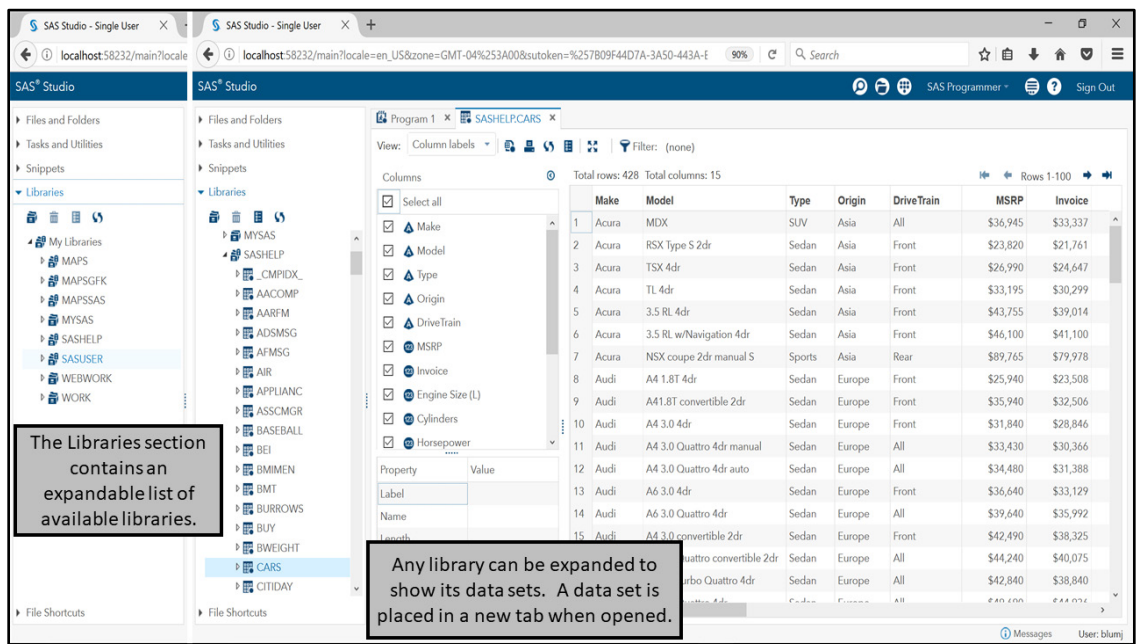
SAS Studio - Single User ×
SAS Studio - Single User × +
localhost:58232/main?locale
localhost:58232/main?locale=en_US&zone=GMT-04%253A00&sutoken=%257B09F44D7A-3A50-443A-E 90% Search
SAS® Studio
SAS® Studio
SAS Programmer Sign Out

Files and Folders
Tasks and Utilities
Snippets
Libraries
My Libraries
MAPS
MAPSGFK
MAPSSAS
MYSAS
SASHELP
SASUSER
WEBWORK
WORK

The Libraries section contains an expandable list of available libraries.

File Shortcuts

Files and Folders
Tasks and Utilities
Snippets
Libraries
MYSAS
SASHELP
_CMPIDX_
AACOMP
AARFM
ADSMSG
AFMSG
AIR
APPLIANC
ASSCMGR
BASEBALL
BEI
BMIMEN
BMT
BURROWS
BUY
BWEIGHT
CARS
CITIDAY
File Shortcuts

Program 1 × SASHELP.CARS ×
View: Column labels Filter: (none)
Columns
Select all
Make
Model
Type
Origin
DriveTrain
MSRP
Invoice
Engine Size (L)
Cylinders
Horsepower

| Property | Value |
|---|---|
| Label | |
| Name | |
| Length | |

Total rows: 428 Total columns: 15 Rows 1-100

| | Make | Model | Type | Origin | DriveTrain | MSRP | Invoice |
|---|---|---|---|---|---|---|---|
| 1 | Acura | MDX | SUV | Asia | All | $36,945 | $33,337 |
| 2 | Acura | RSX Type S 2dr | Sedan | Asia | Front | $23,820 | $21,761 |
| 3 | Acura | TSX 4dr | Sedan | Asia | Front | $26,990 | $24,647 |
| 4 | Acura | TL 4dr | Sedan | Asia | Front | $33,195 | $30,299 |
| 5 | Acura | 3.5 RL 4dr | Sedan | Asia | Front | $43,755 | $39,014 |
| 6 | Acura | 3.5 RL w/Navigation 4dr | Sedan | Asia | Front | $46,100 | $41,100 |
| 7 | Acura | NSX coupe 2dr manual S | Sports | Asia | Rear | $89,765 | $79,978 |
| 8 | Audi | A4 1.8T 4dr | Sedan | Europe | Front | $25,940 | $23,508 |
| 9 | Audi | A41.8T convertible 2dr | Sedan | Europe | Front | $35,940 | $32,506 |
| 10 | Audi | A4 3.0 4dr | Sedan | Europe | Front | $31,840 | $28,846 |
| 11 | Audi | A4 3.0 Quattro 4dr manual | Sedan | Europe | All | $33,430 | $30,366 |
| 12 | Audi | A4 3.0 Quattro 4dr auto | Sedan | Europe | All | $34,480 | $31,388 |
| 13 | Audi | A6 3.0 4dr | Sedan | Europe | Front | $36,640 | $33,129 |
| 14 | Audi | A6 3.0 Quattro 4dr | Sedan | Europe | All | $39,640 | $35,992 |
| 15 | Audi | A4 3.0 convertible 2dr | Sedan | Europe | Front | $42,490 | $38,325 |
| | | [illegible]uattro convertible 2dr | Sedan | Europe | All | $44,240 | $40,075 |
| | | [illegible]urbo Quattro 4dr | Sedan | Europe | All | $42,840 | $38,840 |

Any library can be expanded to show its data sets. A data set is placed in a new tab when opened.

Messages User: blumj